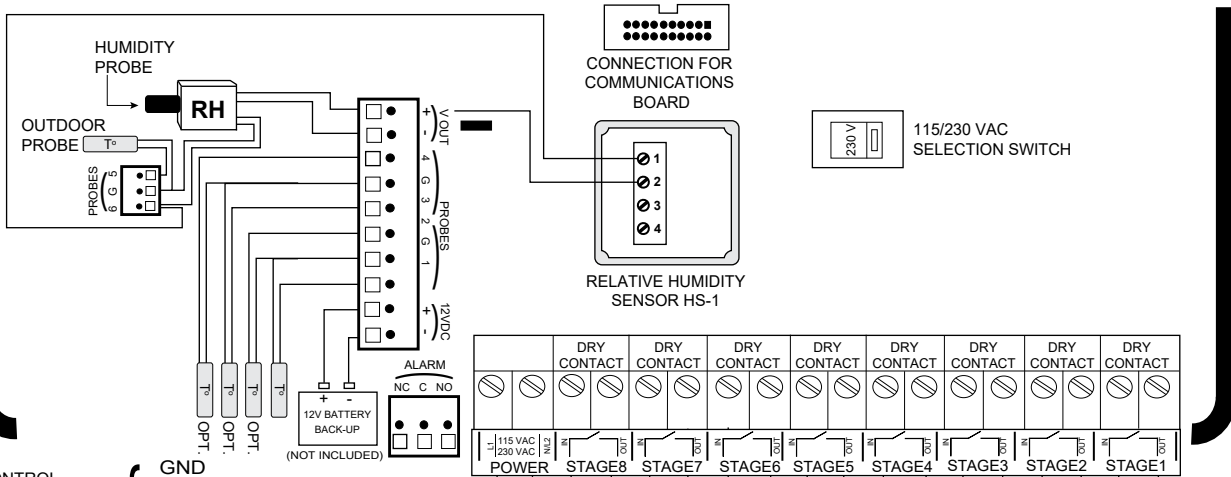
HUMIDITY PROBE

RH

OUTDOOR PROBE T°

PROBES 5 G 6

CONNECTION FOR COMMUNICATIONS BOARD

+ V OUT -

4 G 3 2 G 1 PROBES

+ 12VDC -

1
2
3
4

RELATIVE HUMIDITY SENSOR HS-1

230 V

115/230 VAC SELECTION SWITCH

T° T° T° T°

OPT. OPT. OPT.

+ -
12V BATTERY BACK-UP
(NOT INCLUDED)

ALARM
NC C NO

GND

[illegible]NTROL

| | | DRY CONTACT | | DRY CONTACT | | DRY CONTACT | | DRY CONTACT | | DRY CONTACT | | DRY CONTACT | | DRY CONTACT | | DRY CONTACT | |
|---|---|---|---|---|---|---|---|---|---|---|---|---|---|---|---|---|---|
| L1 | 115 VAC 230 VAC N/L2 | IN | OUT | IN | OUT | IN | OUT | IN | OUT | IN | OUT | IN | OUT | IN | OUT | IN | OUT |
| POWER | | STAGE8 | | STAGE7 | | STAGE6 | | STAGE5 | | STAGE4 | | STAGE3 | | STAGE2 | | STAGE1 | |